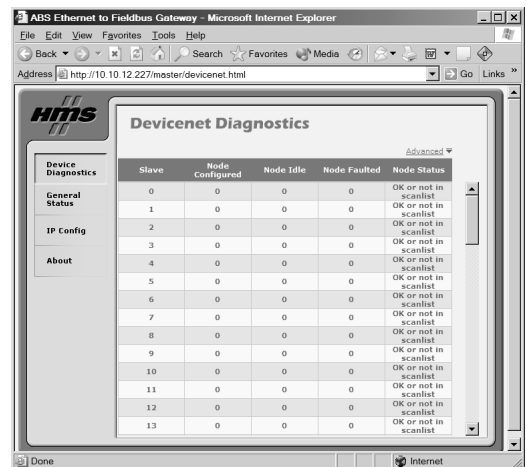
ABS Ethernet to Fieldbus Gateway - Microsoft Internet Explorer

File Edit View Favorites Tools Help

Back Search Favorites Media

Address http://10.10.12.227/master/devicenet.html Go Links

HMS

Devicenet Diagnostics

Device Diagnostics

General Status

IP Config

About

Advanced

| Slave | Node Configured | Node Idle | Node Faulted | Node Status |
|---|---|---|---|---|
| 0 | 0 | 0 | 0 | OK or not in scanlist |
| 1 | 0 | 0 | 0 | OK or not in scanlist |
| 2 | 0 | 0 | 0 | OK or not in scanlist |
| 3 | 0 | 0 | 0 | OK or not in scanlist |
| 4 | 0 | 0 | 0 | OK or not in scanlist |
| 5 | 0 | 0 | 0 | OK or not in scanlist |
| 6 | 0 | 0 | 0 | OK or not in scanlist |
| 7 | 0 | 0 | 0 | OK or not in scanlist |
| 8 | 0 | 0 | 0 | OK or not in scanlist |
| 9 | 0 | 0 | 0 | OK or not in scanlist |
| 10 | 0 | 0 | 0 | OK or not in scanlist |
| 11 | 0 | 0 | 0 | OK or not in scanlist |
| 12 | 0 | 0 | 0 | OK or not in scanlist |
| 13 | 0 | 0 | 0 | OK or not in scanlist |

Done

Internet